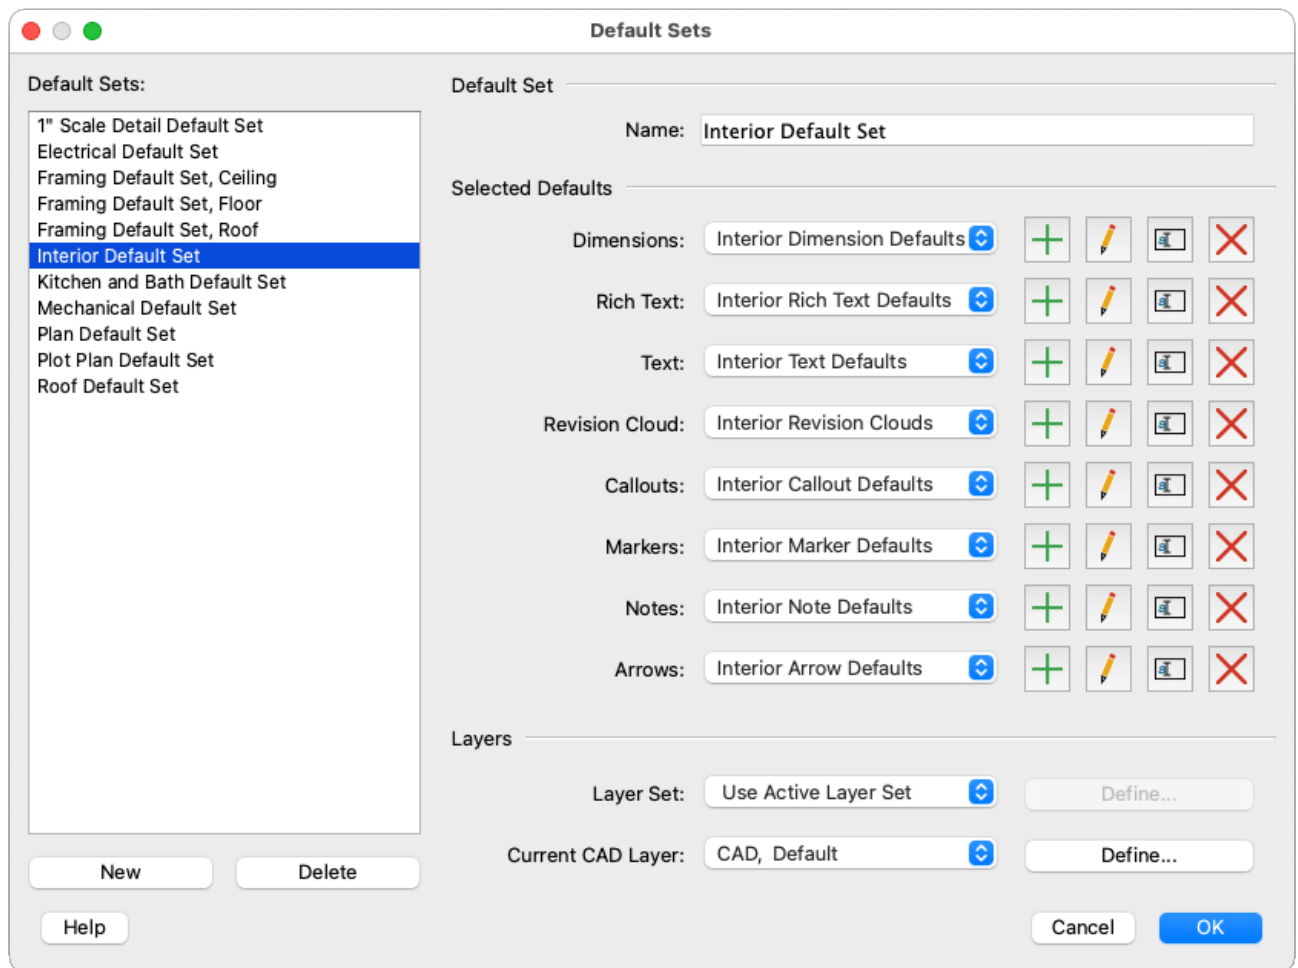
Default Sets

Default Sets:

1" Scale Detail Default Set
Electrical Default Set
Framing Default Set, Ceiling
Framing Default Set, Floor
Framing Default Set, Roof
Interior Default Set
Kitchen and Bath Default Set
Mechanical Default Set
Plan Default Set
Plot Plan Default Set
Roof Default Set

New
Delete

Default Set

Name: Interior Default Set

Selected Defaults

Dimensions: Interior Dimension Defaults
Rich Text: Interior Rich Text Defaults
Text: Interior Text Defaults
Revision Cloud: Interior Revision Clouds
Callouts: Interior Callout Defaults
Markers: Interior Marker Defaults
Notes: Interior Note Defaults
Arrows: Interior Arrow Defaults

Layers

Layer Set: Use Active Layer Set
Define...
Current CAD Layer: CAD, Default
Define...

Help
Cancel
OK